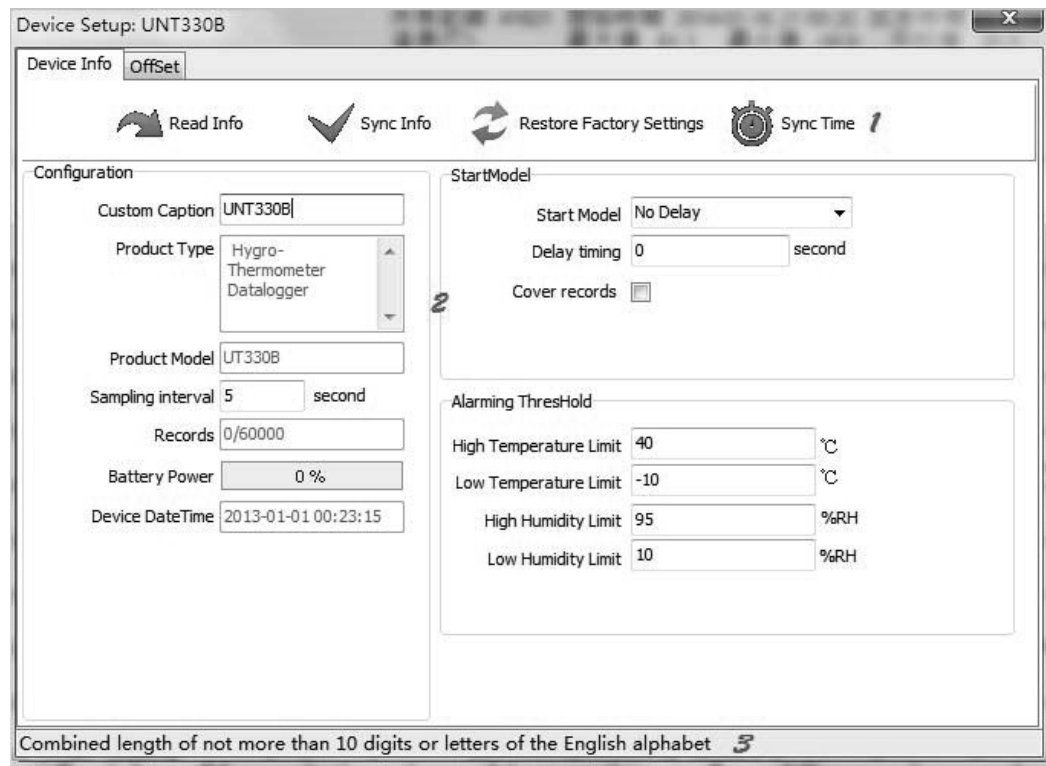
Device Setup: UNT330B

Device Info OffSet

Read Info Sync Info Restore Factory Settings Sync Time 1

Configuration

Custom Caption UNT330B

Product Type Hygro-Thermometer Datalogger

2

Product Model UT330B

Sampling interval 5 second

Records 0/60000

Battery Power 0 %

Device DateTime 2013-01-01 00:23:15

StartModel

Start Model No Delay

Delay timing 0 second

Cover records

Alarming ThresHold

High Temperature Limit 40 ℃

Low Temperature Limit -10 ℃

High Humidity Limit 95 %RH

Low Humidity Limit 10 %RH

Combined length of not more than 10 digits or letters of the English alphabet 3